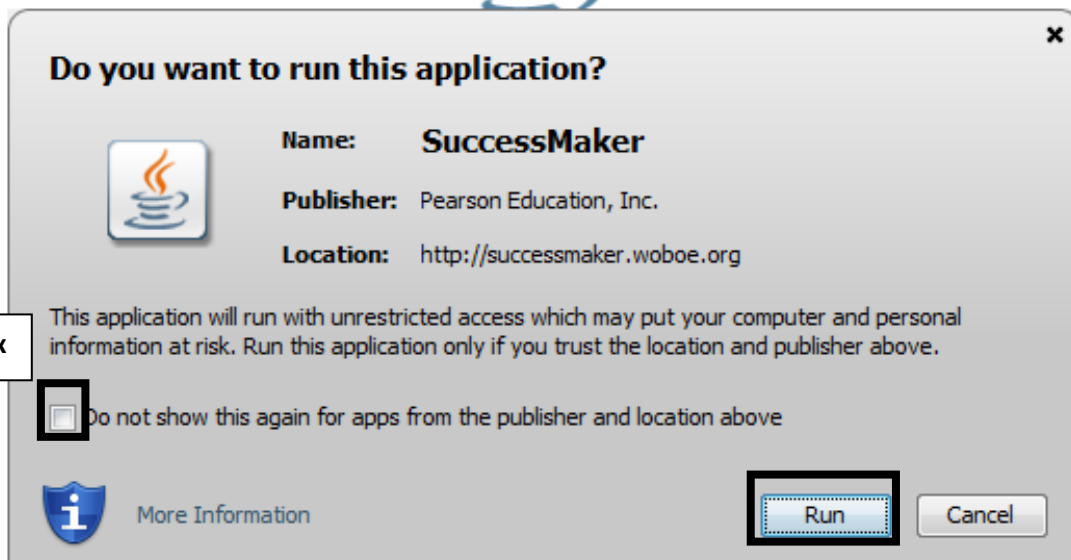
×

Do you want to run this application?

Name: SuccessMaker

Publisher: Pearson Education, Inc.

Location: http://successmaker.woboe.org

This application will run with unrestricted access which may put your computer and personal information at risk. Run this application only if you trust the location and publisher above.

k

Do not show this again for apps from the publisher and location above

More Information

Run

Cancel